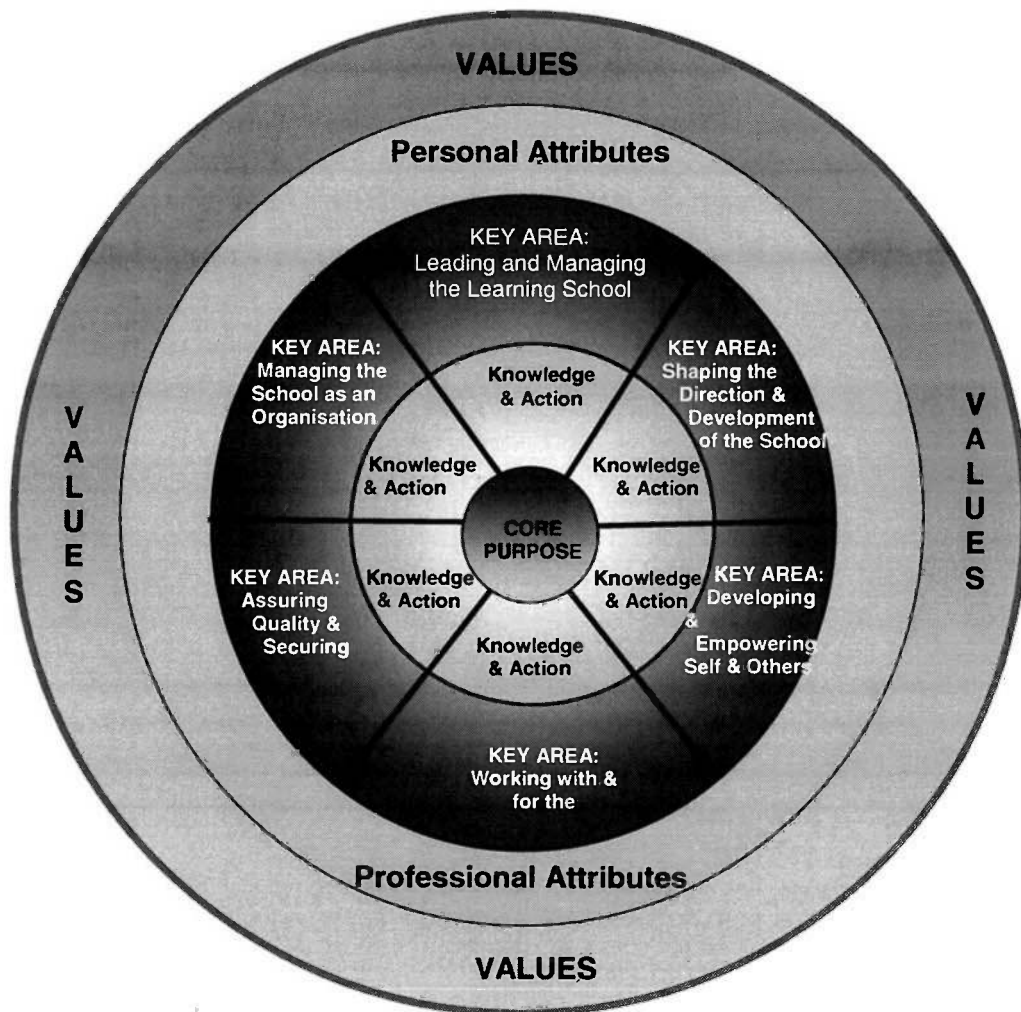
VALUES

Personal Attributes

KEY AREA: Leading and Managing the Learning School

KEY AREA: Managing the School as an Organisation

KEY AREA: Shaping the Direction & Development of the School

V A L U E S

V A L U E S

Knowledge & Action

Knowledge & Action

Knowledge & Action

CORE PURPOSE

KEY AREA: Assuring Quality & Securing

Knowledge & Action

Knowledge & Action

KEY AREA: Developing & Empowering Self & Others

Knowledge & Action

KEY AREA: Working with & for the

Professional Attributes

VALUES